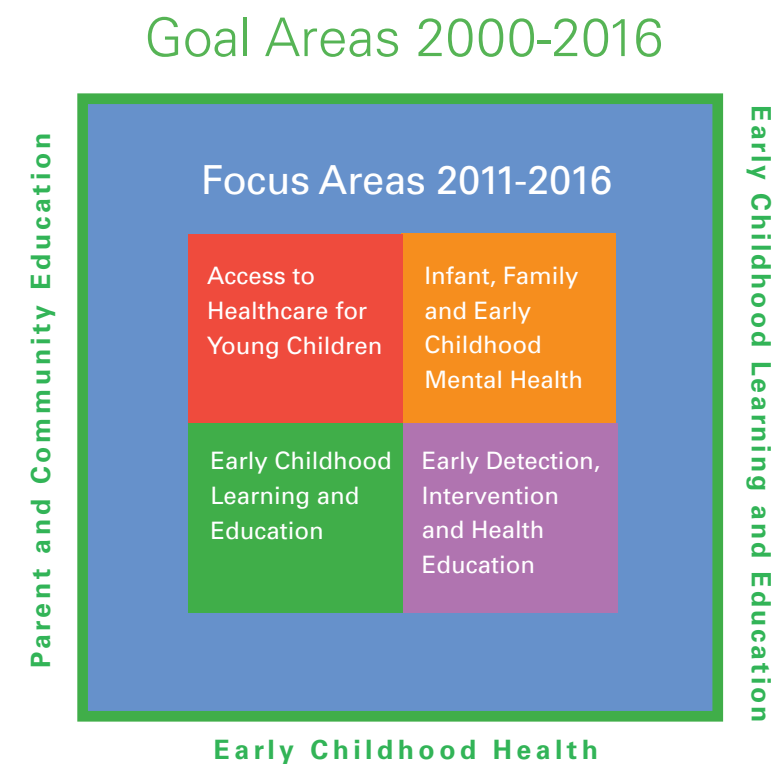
Goal Areas 2000-2016

Parent and Community Education

Focus Areas 2011-2016

Access to Healthcare for Young Children

Infant, Family and Early Childhood Mental Health

Early Childhood Learning and Education

Early Detection, Intervention and Health Education

Early Childhood Learning and Education

Early Childhood Health